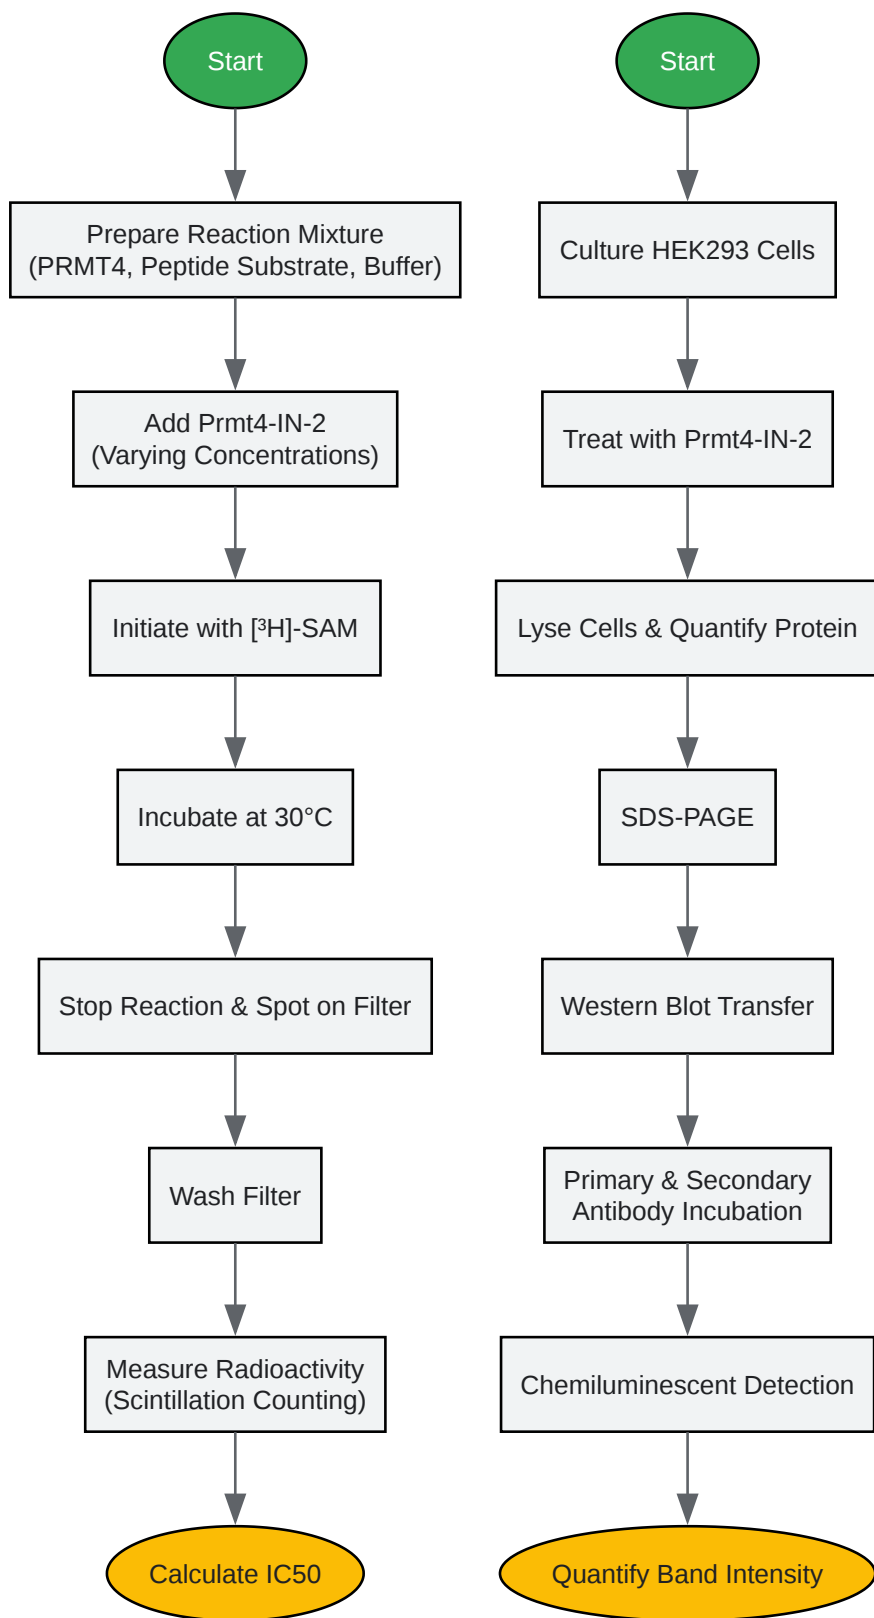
Start

Prepare Reaction Mixture (PRMT4, Peptide Substrate, Buffer)

Add Prmt4-IN-2 (Varying Concentrations)

Initiate with [$^3$H]-SAM

Incubate at 30°C

Stop Reaction & Spot on Filter

Wash Filter

Measure Radioactivity (Scintillation Counting)

Calculate IC50

Start

Culture HEK293 Cells

Treat with Prmt4-IN-2

Lyse Cells & Quantify Protein

SDS-PAGE

Western Blot Transfer

Primary & Secondary Antibody Incubation

Chemiluminescent Detection

Quantify Band Intensity